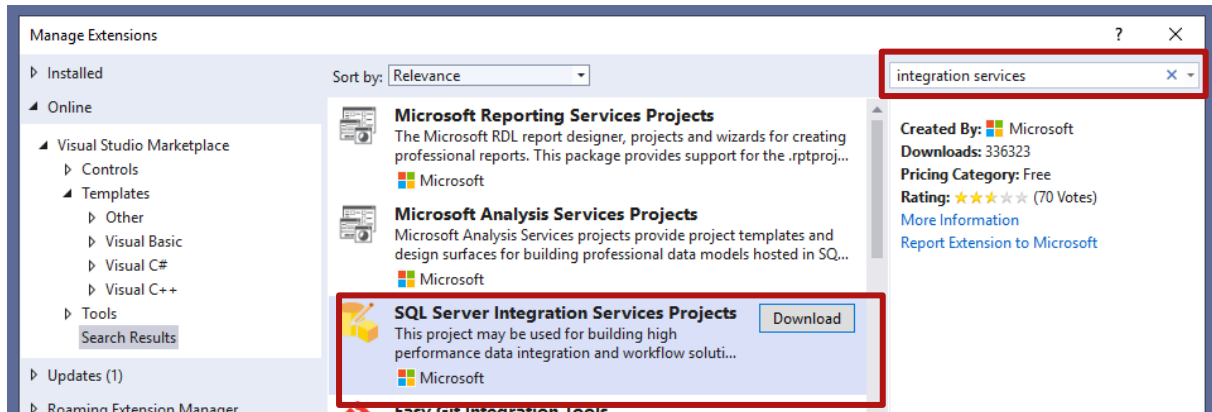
Manage Extensions

? ✕

▷ Installed
◢ Online
◢ Visual Studio Marketplace
▷ Controls
◢ Templates
▷ Other
▷ Visual Basic
▷ Visual C#
▷ Visual C++
▷ Tools
Search Results
▷ Updates (1)
▷ Roaming Extension Manager

Sort by: Relevance

Microsoft Reporting Services Projects
The Microsoft RDL report designer, projects and wizards for creating professional reports. This package provides support for the .rptproj...
Microsoft

Microsoft Analysis Services Projects
Microsoft Analysis Services projects provide project templates and design surfaces for building professional data models hosted in SQ...
Microsoft

SQL Server Integration Services Projects
This project may be used for building high performance data integration and workflow soluti...
Microsoft
Download

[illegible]

integration services ✕

Created By: Microsoft
Downloads: 336323
Pricing Category: Free
Rating: (70 Votes)
More Information
Report Extension to Microsoft